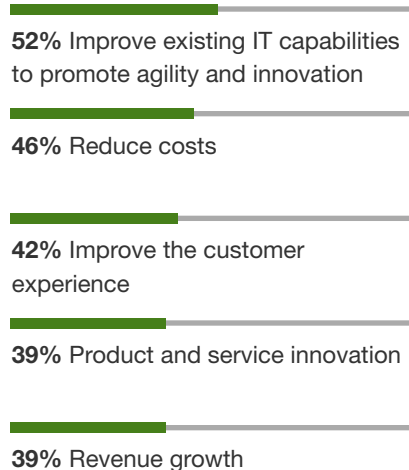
**52%** Improve existing IT capabilities to promote agility and innovation

**46%** Reduce costs

**42%** Improve the customer experience

**39%** Product and service innovation

**39%** Revenue growth